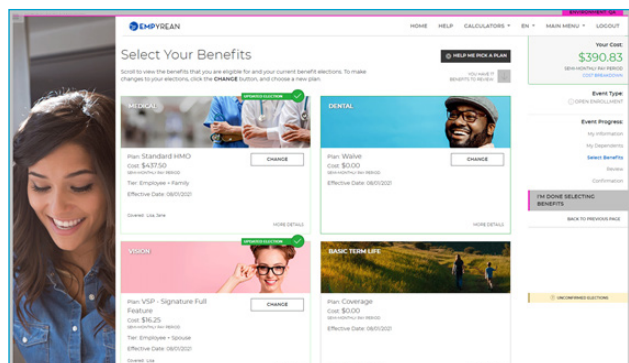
ENVIRONMENT: QA

EMPYREAN

HOME HELP CALCULATORS ▾ EN ▾ MAIN MENU ▾ LOGOUT

Select Your Benefits

HELP ME PICK A PLAN

Scroll to view the benefits that you are eligible for and your current benefit elections. To make changes to your elections, click the CHANGE button, and choose a new plan.

YOU HAVE 17 BENEFITS TO REVIEW

Your Cost:
$390.83
SEMI-MONTHLY PAY PERIOD
COST BREAKDOWN

Event Type:
OPEN ENROLLMENT

Event Progress:
My Information
My Dependents
Select Benefits
Review
Confirmation

I'M DONE SELECTING BENEFITS

BACK TO PREVIOUS PAGE

UNCONFIRMED ELECTIONS

UPDATED ELECTION
MEDICAL
Plan: Standard HMO
Cost: $437.50
(SEMI-MONTHLY PAY PERIOD)
Tier: Employee + Family
Effective Date: 06/01/2021
Covered: Lisa, Jane
CHANGE
MORE DETAILS

DENTAL
Plan: Waive
Cost: $0.00
(SEMI-MONTHLY PAY PERIOD)
Effective Date: 06/01/2021
CHANGE
MORE DETAILS

UPDATED ELECTION
VISION
Plan: VSP - Signature Full Feature
Cost: $16.25
(SEMI-MONTHLY PAY PERIOD)
Tier: Employee + Spouse
Effective Date: 06/01/2021
Covered: Lisa
CHANGE

BASIC TERM LIFE
Plan: Coverage
Cost: $0.00
(SEMI-MONTHLY PAY PERIOD)
Effective Date: 06/01/2021